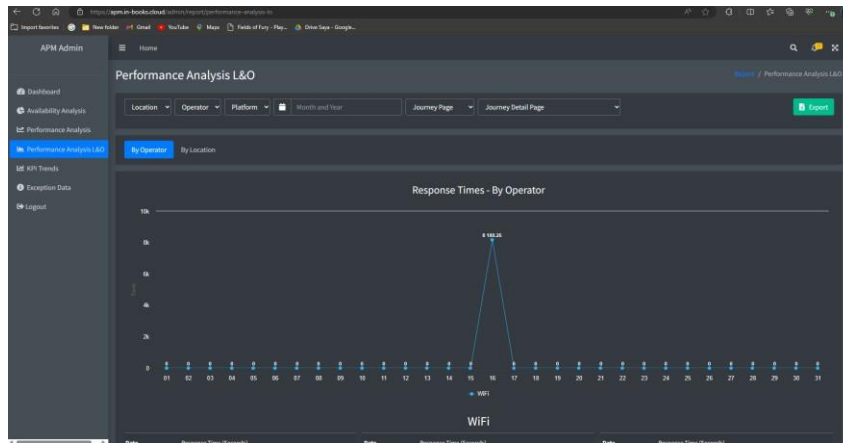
https://apm.in-books.cloud/admin/report/performance-analysis-lo

Import favorites New folder Gmail YouTube Maps Fields of Fury - Play... Drive Saya - Google...

APM Admin

Home

Dashboard
Availability Analysis
Performance Analysis
Performance Analysis L&O
KPI Trends
Exception Data
Logout

Performance Analysis L&O

Report / Performance Analysis L&O

Location Operator Platform Month and Year Journey Page Journey Detail Page

Export

By Operator By Location

Response Times - By Operator

10k
8k
6k
4k
2k
0

8 180.25

01 02 03 04 05 06 07 08 09 10 11 12 13 14 15 16 17 18 19 20 21 22 23 24 25 26 27 28 29 30 31

WiFi

WiFi

Date Response Time (Seconds) Date Response Time (Seconds) Date Response Time (Seconds)